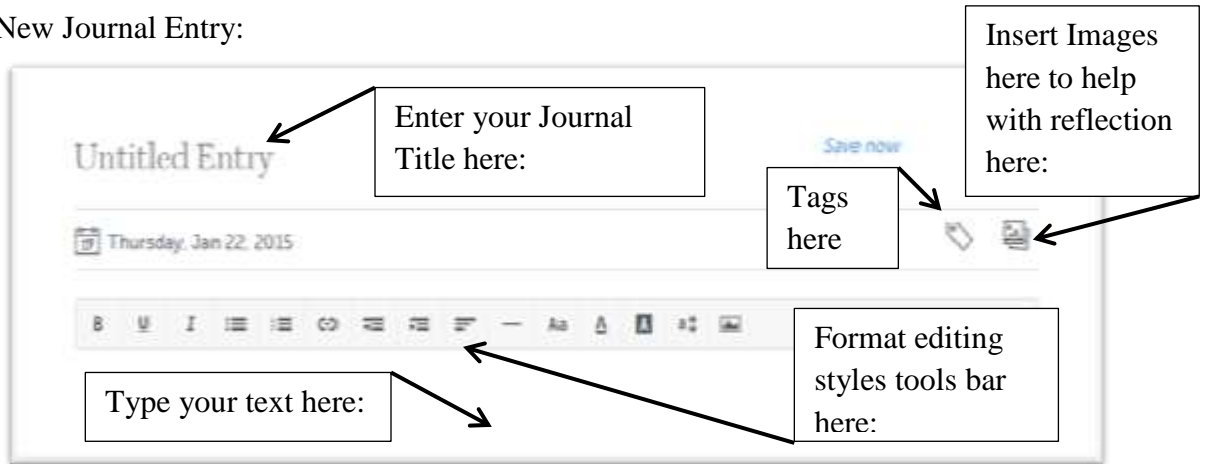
New Journal Entry:

Insert Images here to help with reflection here:

Enter your Journal Title here:

Untitled Entry

Save now

Tags here

Thursday, Jan 22, 2015

B U I Aa

Format editing styles tools bar here:

Type your text here: